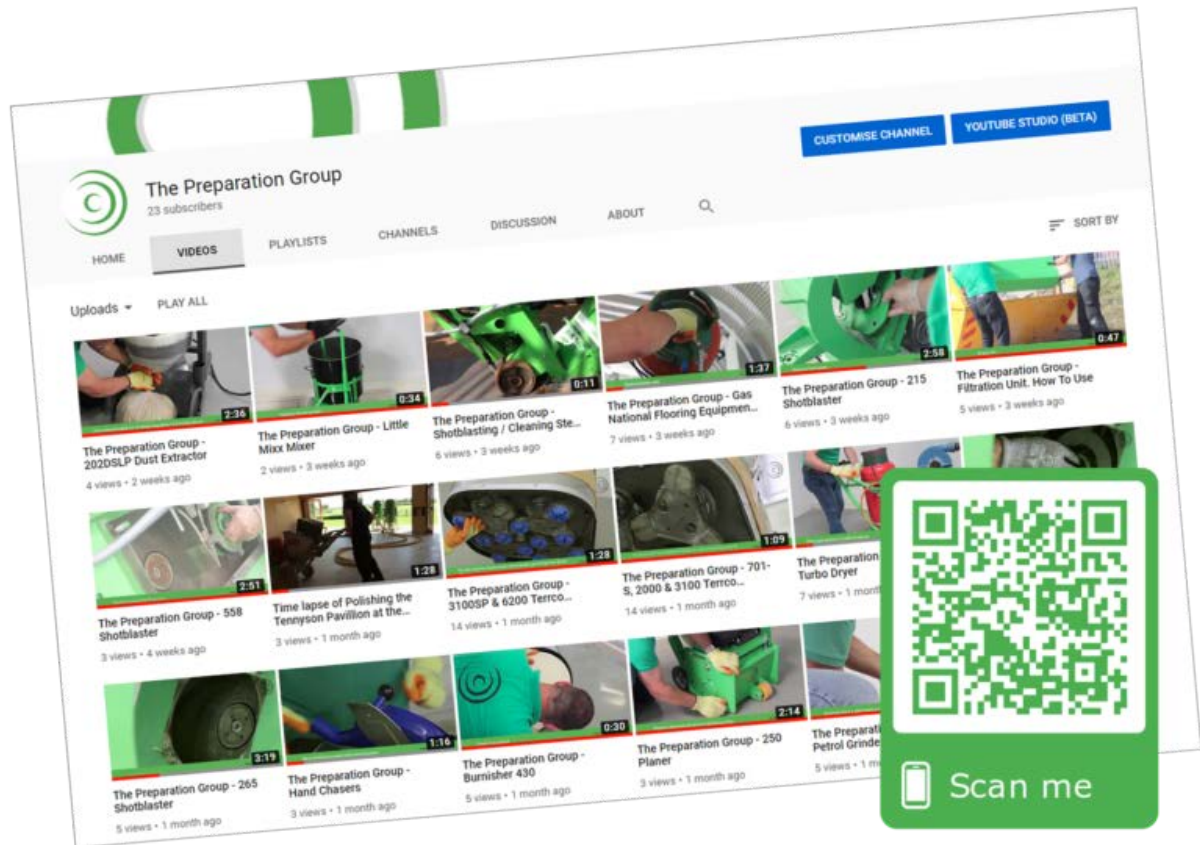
CUSTOMISE CHANNEL
YOUTUBE STUDIO (BETA)

The Preparation Group
23 subscribers

HOME
VIDEOS
PLAYLISTS
CHANNELS
DISCUSSION
ABOUT

SORT BY

Uploads
PLAY ALL

2:36
The Preparation Group - 202DSLP Dust Extractor
4 views • 2 weeks ago

0:34
The Preparation Group - Little Mixx Mixer
2 views • 3 weeks ago

0:11
The Preparation Group - Shotblasting / Cleaning Ste...
6 views • 3 weeks ago

1:37
The Preparation Group - Gas National Flooring Equipmen...
7 views • 3 weeks ago

2:58
The Preparation Group - 215 Shotblaster
6 views • 3 weeks ago

0:47
The Preparation Group - Filtration Unit. How To Use
5 views • 3 weeks ago

2:51
The Preparation Group - 558 Shotblaster
3 views • 4 weeks ago

1:28
Time lapse of Polishing the Tennyson Pavillion at the...
3 views • 1 month ago

1:28
The Preparation Group - 3100SP & 6200 Terrco...
14 views • 1 month ago

1:09
The Preparation Group - 701-S, 2000 & 3100 Terrco...
14 views • 1 month ago

The Preparation
Turbo Dryer
7 views • 1 m

3:19
The Preparation Group - 265 Shotblaster
5 views • 1 month ago

1:16
The Preparation Group - Hand Chasers
3 views • 1 month ago

0:30
The Preparation Group - Burnisher 430
5 views • 1 month ago

2:14
The Preparation Group - 250 Planer
3 views • 1 month ago

The Preparat
Petrol Grinde
5 views • 1 m

Scan me